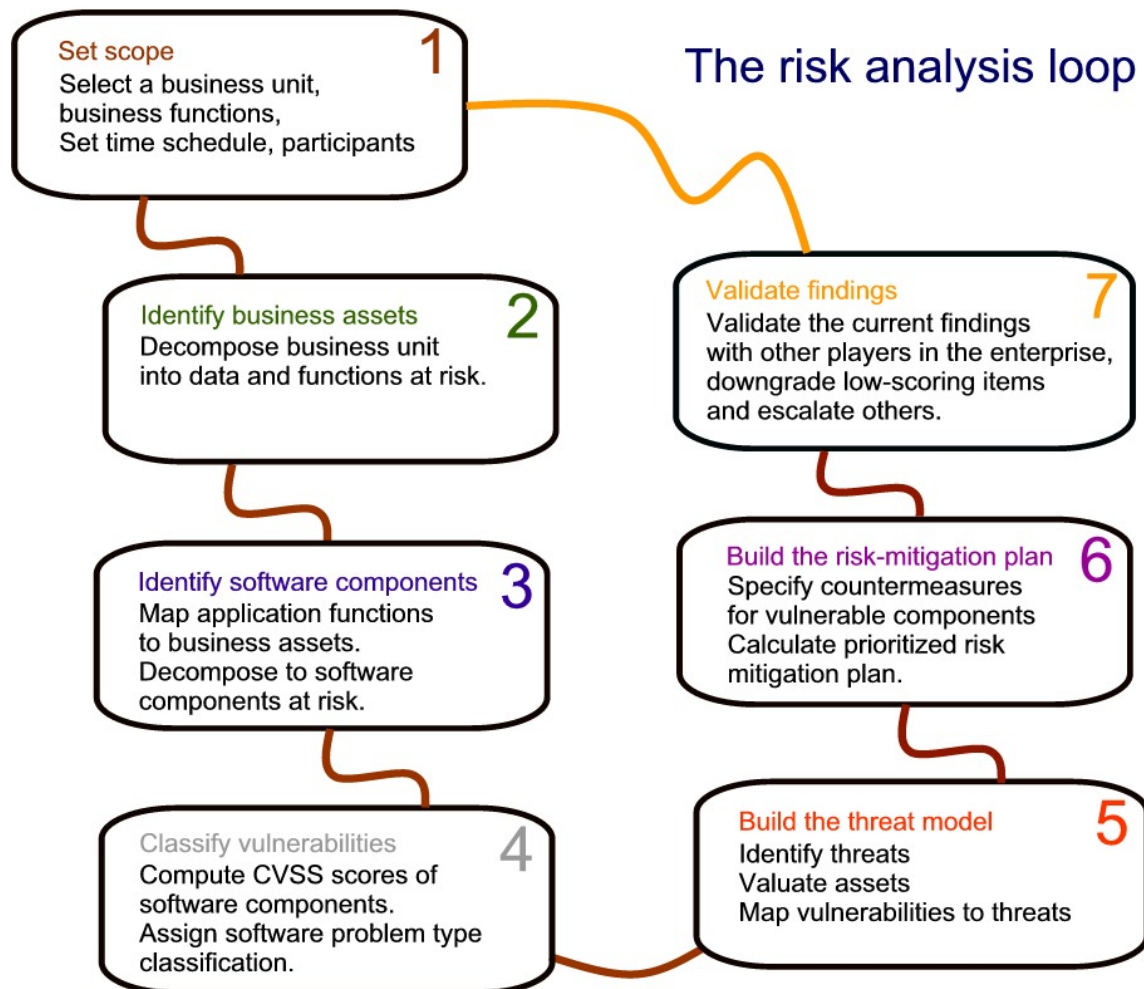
The risk analysis loop

Set scope
1
Select a business unit, business functions,
Set time schedule, participants

Identify business assets
2
Decompose business unit into data and functions at risk.

Identify software components
3
Map application functions to business assets.
Decompose to software components at risk.

Classify vulnerabilities
4
Compute CVSS scores of software components.
Assign software problem type classification.

Build the threat model
5
Identify threats
Valuate assets
Map vulnerabilities to threats

Build the risk-mitigation plan
6
Specify countermeasures for vulnerable components
Calculate prioritized risk mitigation plan.

Validate findings
7
Validate the current findings with other players in the enterprise, downgrade low-scoring items and escalate others.